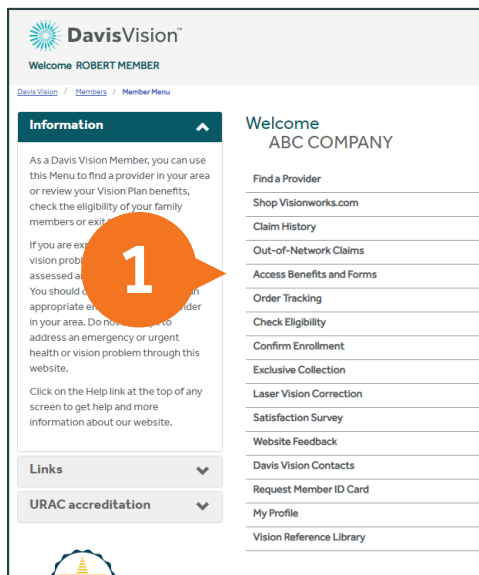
DavisVision™
Welcome ROBERT MEMBER

Davis Vision / Members / Member Menu

Information

As a Davis Vision Member, you can use this Menu to find a provider in your area or review your Vision Plan benefits, check the eligibility of your family members or exit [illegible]

If you are exp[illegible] vision probl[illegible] assessed a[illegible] You should c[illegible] appropriate e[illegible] provider in your area. Do not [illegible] to address an emergency or urgent health or vision problem through this website.

Click on the Help link at the top of any screen to get help and more information about our website.

1

Links

URAC accreditation

Welcome
ABC COMPANY

Find a Provider
Shop Visionworks.com
Claim History
Out-of-Network Claims
Access Benefits and Forms
Order Tracking
Check Eligibility
Confirm Enrollment
Exclusive Collection
Laser Vision Correction
Satisfaction Survey
Website Feedback
Davis Vision Contacts
Request Member ID Card
My Profile
Vision Reference Library